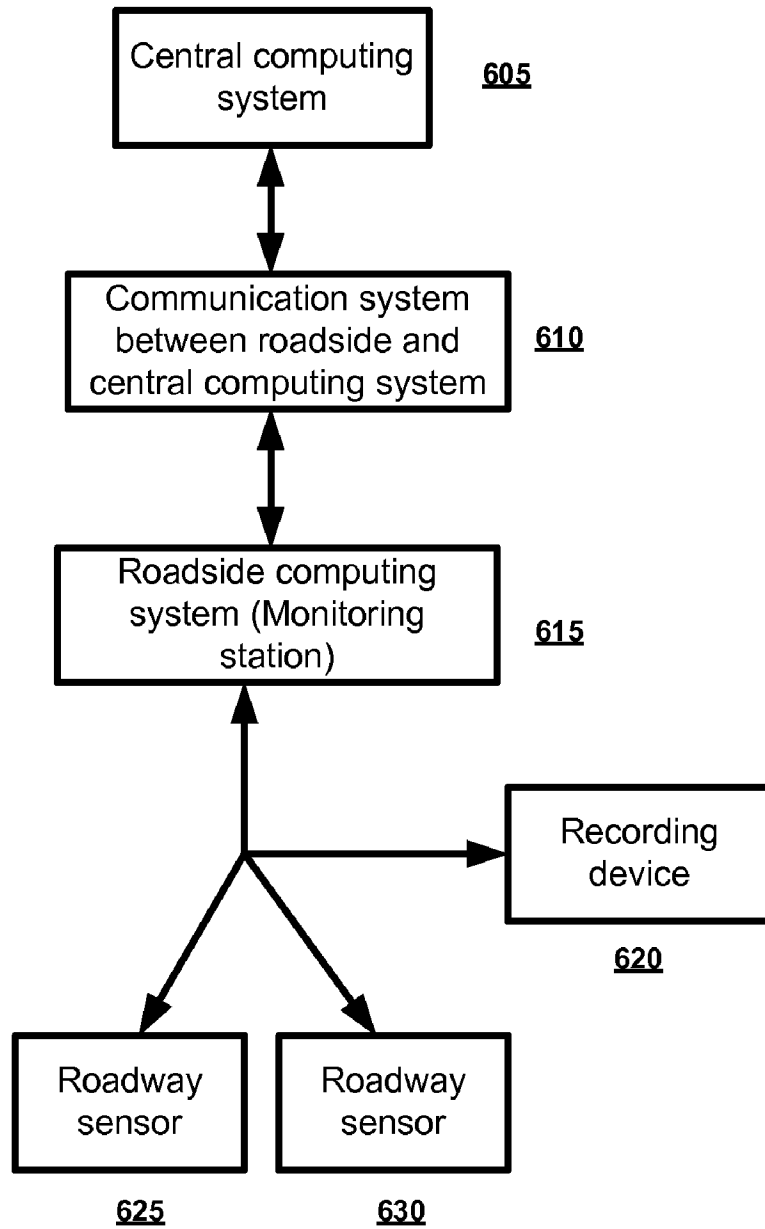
Central computing system

605

Communication system between roadside and central computing system

610

Roadside computing system (Monitoring station)

615

Recording device

620

Roadway sensor

Roadway sensor

625

630